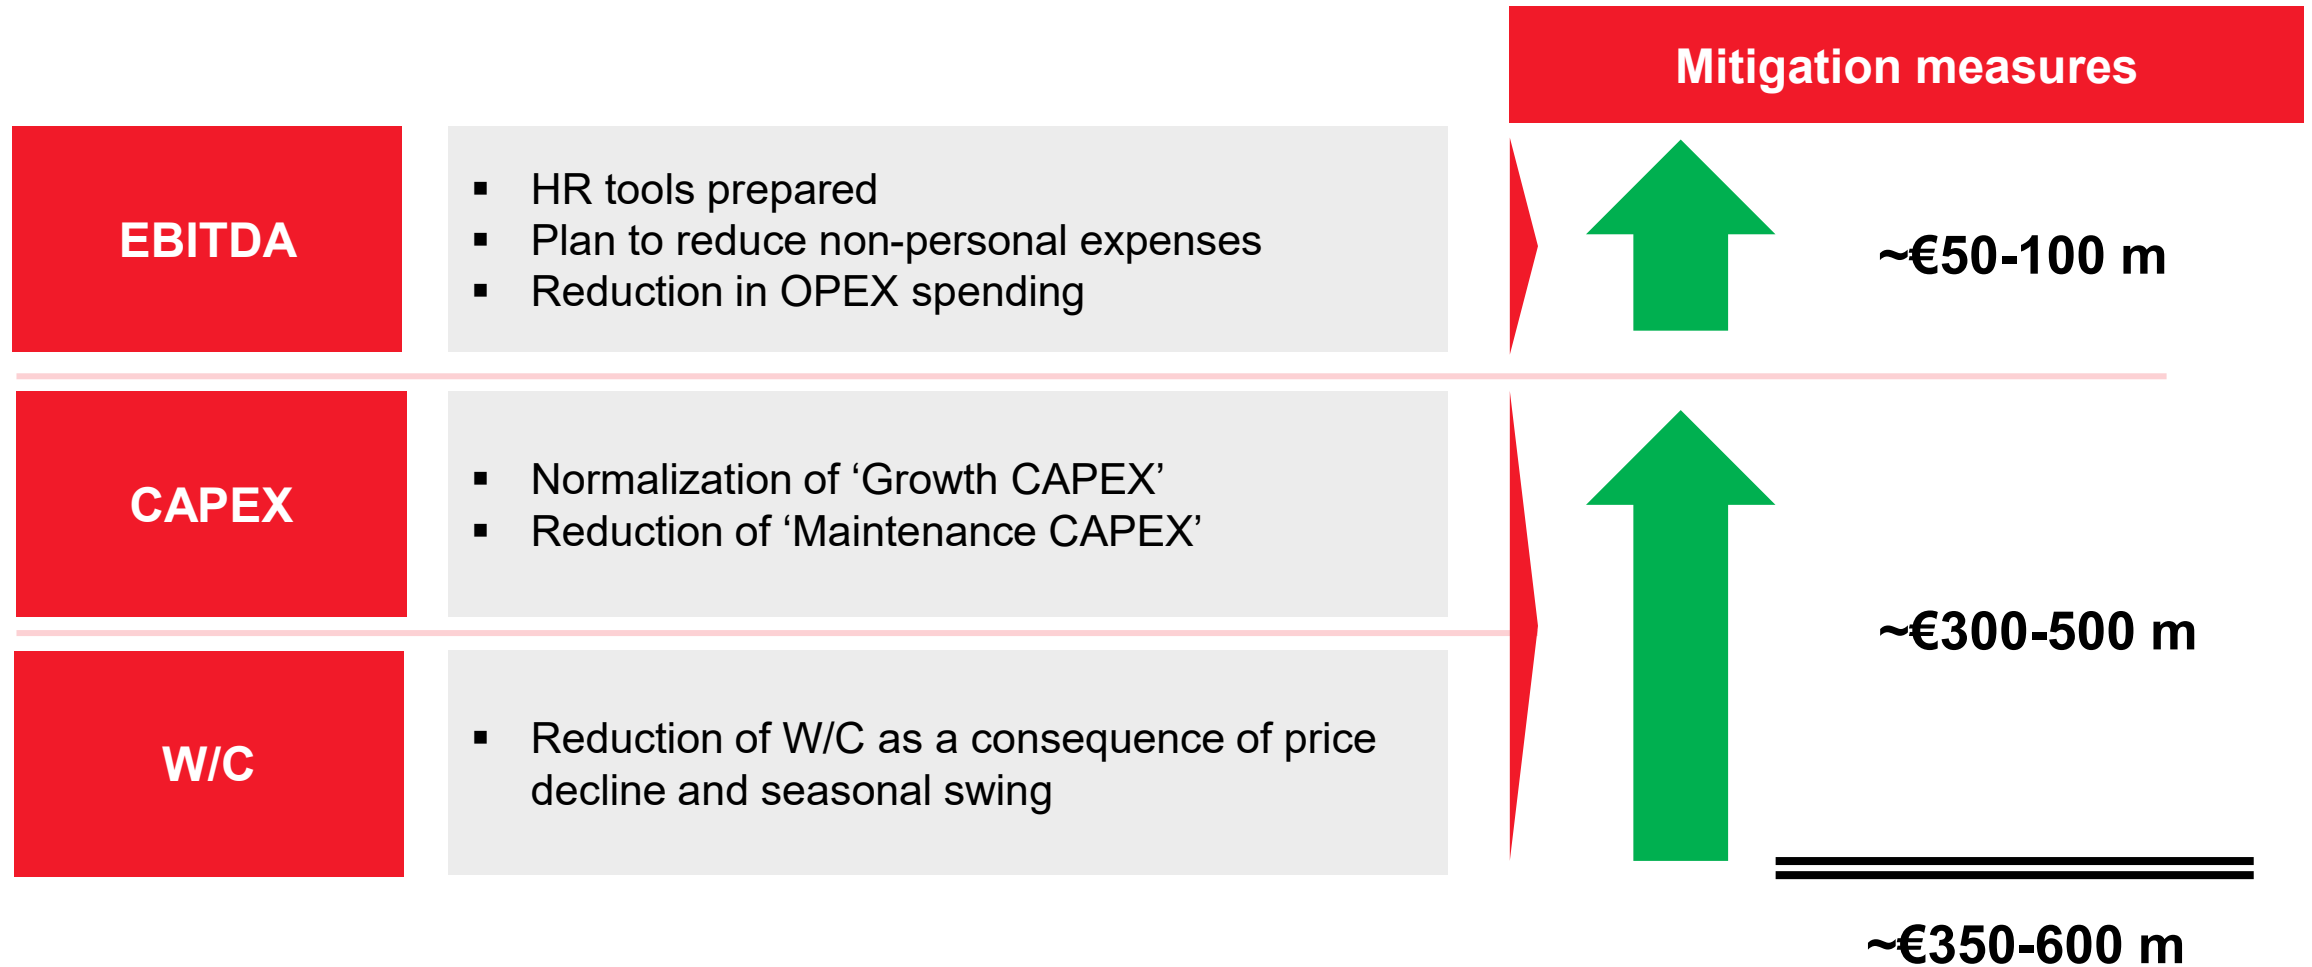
Mitigation measures

EBITDA

- HR tools prepared
- Plan to reduce non-personal expenses
- Reduction in OPEX spending

~€50-100 m

CAPEX

- Normalization of ‘Growth CAPEX’
- Reduction of ‘Maintenance CAPEX’

W/C

- Reduction of W/C as a consequence of price decline and seasonal swing

~€300-500 m

~€350-600 m